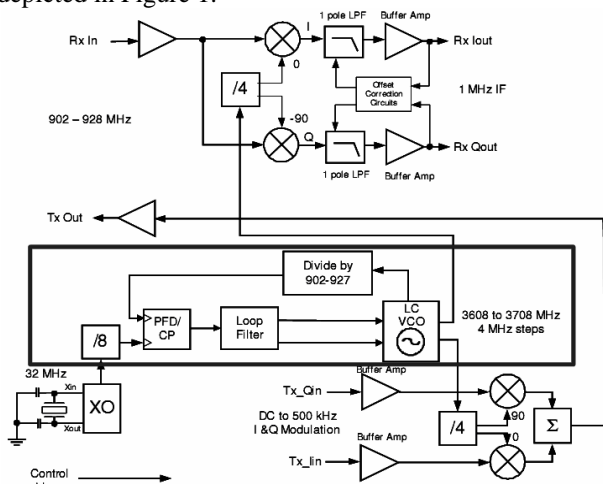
depicted in Figure 1.

Rx In

I

1 pole LPF

Buffer Amp

Rx Iout

0

/4

-90

Offset Correction Circuits

1 MHz IF

902 – 928 MHz

Q

Rx Qout

1 pole LPF

Buffer Amp

Tx Out

Divide by 902-927

PFD/ CP

Loop Filter

LC VCO

3608 to 3708 MHz 4 MHz steps

/8

32 MHz

Xin

XO

Xout

Tx_Qin

Buffer Amp

DC to 500 kHz I &Q Modulation

/4

90

0

Σ

Buffer Amp

Tx_Iin

Control
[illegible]